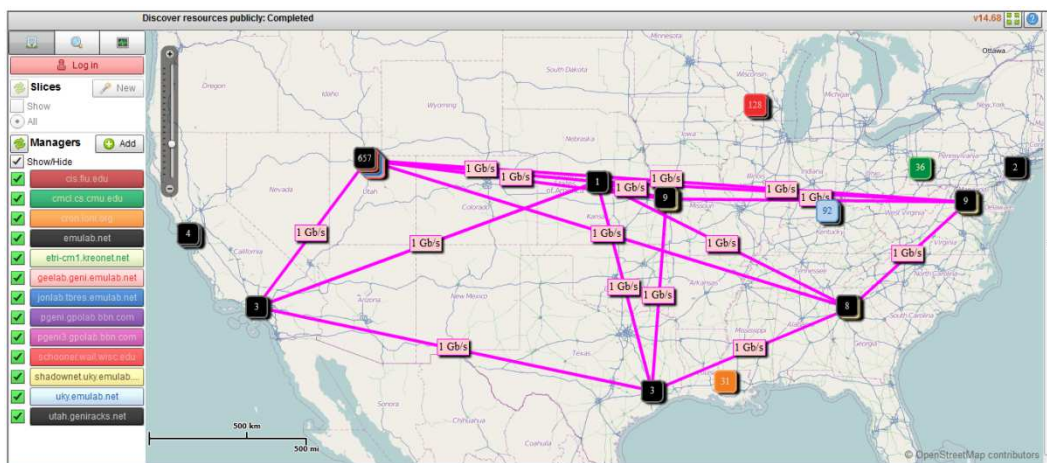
Discover resources publicly: Completed

v14.68

Log in

Slices

New

Show

All

Managers

Add

Show/Hide

cis.fiu.edu

cmcl.cs.cmu.edu

cron.loni.org

emulab.net

etri-cm1.kreonet.net

geelab.geni.emulab.net

ionlab.tbres.emulab.net

pgeni.gpolab.bbn.com

pgeni3.gpolab.bbn.com

schooner.wail.wisc.edu

shadownet.uky.emulab...

uky.emulab.net

utah.geniracks.net

Minnesota

Ottawa

South Dakota

Oregon

Idaho

Wyoming

New York

Nebraska

Iowa

Pennsylvania

Nevada

Utah

Colorado

Kansas

Missouri

Kentucky

California

Virginia

Arizona

New Mexico

Oklahoma

Arkansas

North Carolina

South Carolina

Mississippi

Texas

Chihuahua

Coahuila

Florida

128

657

36

2

1

9

9

92

4

3

8

3

31

1 Gb/s

1 Gb/s

1 Gb/s

1 Gb/s

1 Gb/s

1 Gb/s

1 Gb/s

1 Gb/s

1 Gb/s

1 Gb/s

1 Gb/s

1 Gb/s

1 Gb/s

1 Gb/s

1 Gb/s

1 Gb/s

500 km

500 mi

© OpenStreetMap contributors